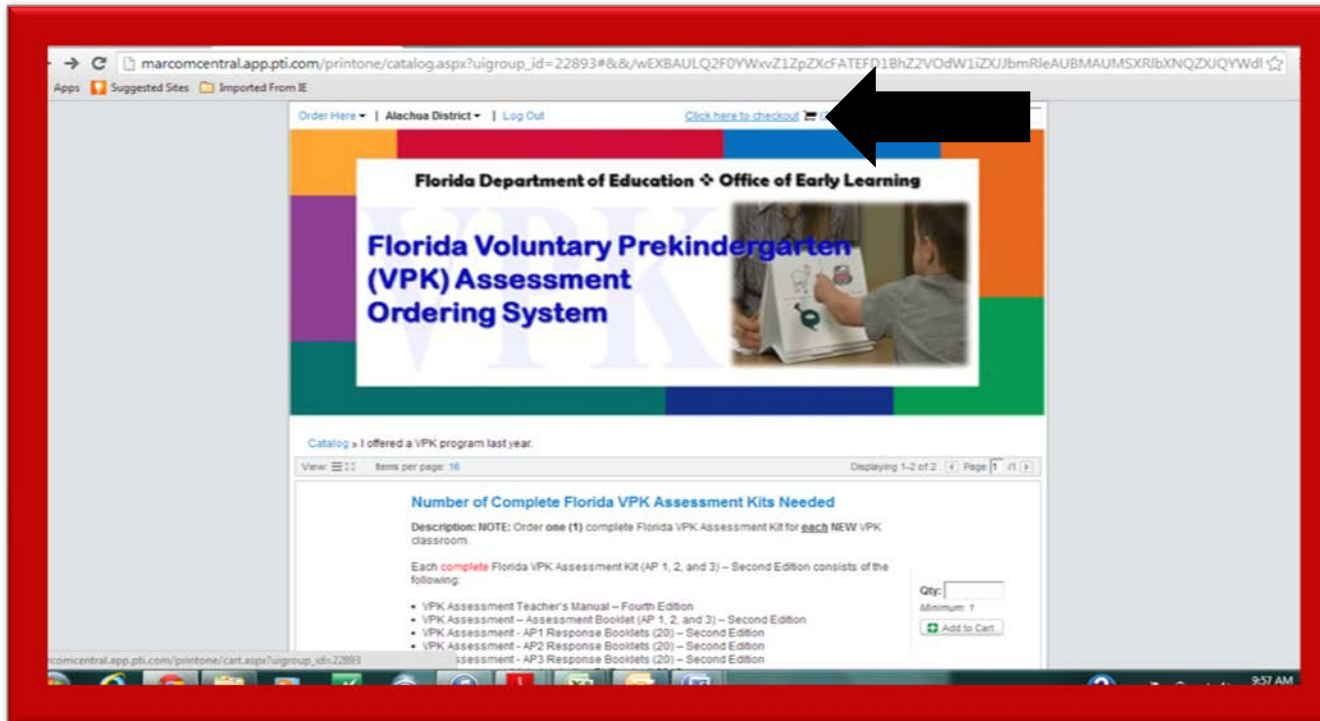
marcomcentral.app.pti.com/printone/catalog.aspx?uigroup_id=22893#&&/wEXBAULQ2F0YWxvZ1ZpZXcFATEF01BhZ2VOdW1iZXJJbmRleAUBMAUMSXRlbXNQZXJQYWdl

Apps Suggested Sites Imported From IE

Order Here | Alachua District | Log Out

Click here to checkout

Florida Department of Education ✧ Office of Early Learning

Florida Voluntary Prekindergarten (VPK) Assessment Ordering System

VPK

Catalog » I offered a VPK program last year.

View: Items per page: 16

Displaying 1-2 of 2 Page 1 /1

Number of Complete Florida VPK Assessment Kits Needed

Description: NOTE: Order one (1) complete Florida VPK Assessment Kit for each NEW VPK classroom.

Each complete Florida VPK Assessment Kit (AP 1, 2, and 3) – Second Edition consists of the following:

- VPK Assessment Teacher's Manual – Fourth Edition
- VPK Assessment – Assessment Booklet (AP 1, 2, and 3) – Second Edition
- VPK Assessment - AP1 Response Booklets (20) – Second Edition
- VPK Assessment - AP2 Response Booklets (20) – Second Edition
- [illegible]ssessment - AP3 Response Booklets (20) – Second Edition

Qty:
Minimum: 1
Add to Cart

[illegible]comcentral.app.pti.com/printone/cart.aspx?uigroup_id=22893

9:57 AM